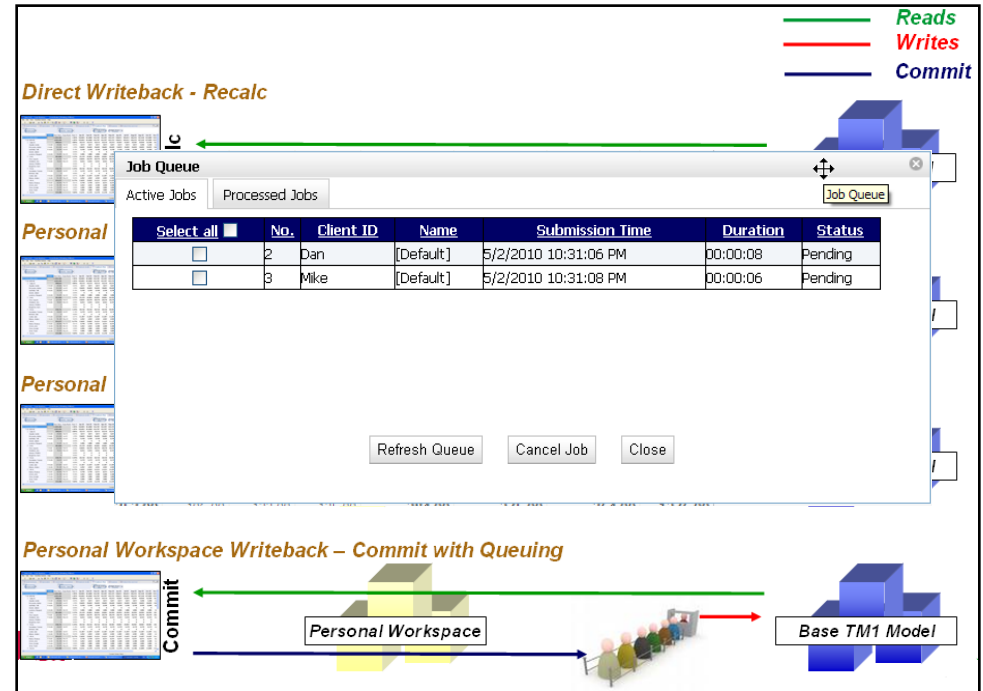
Reads
Writes
Commit

Direct Writeback - Recalc

Personal

Personal

Job Queue

Active Jobs | Processed Jobs

Job Queue

| Select all | No. | Client ID | Name | Submission Time | Duration | Status |
|---|---|---|---|---|---|---|
| ☐ | 2 | Dan | [Default] | 5/2/2010 10:31:06 PM | 00:00:08 | Pending |
| ☐ | 3 | Mike | [Default] | 5/2/2010 10:31:08 PM | 00:00:06 | Pending |

Refresh Queue | Cancel Job | Close

Personal Workspace Writeback – Commit with Queuing

Commit

Personal Workspace

Base TM1 Model